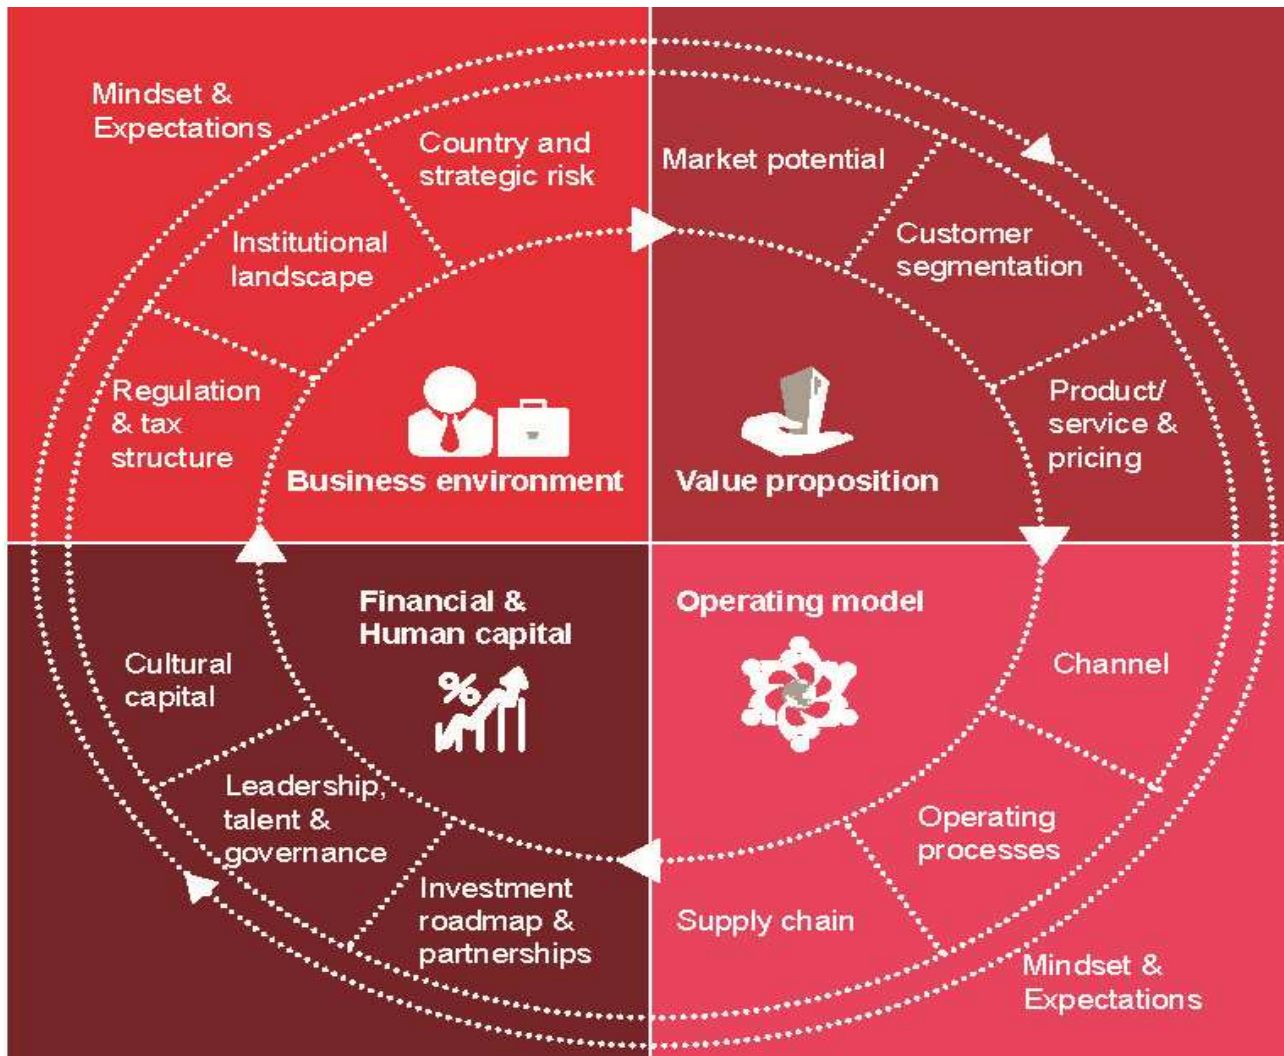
Mindset & Expectations

Country and strategic risk

Institutional landscape

Regulation & tax structure

Business environment

Market potential

Customer segmentation

Product/ service & pricing

Value proposition

Financial & Human capital

Cultural capital

Leadership, talent & governance

Investment roadmap & partnerships

Operating model

Channel

Operating processes

Supply chain

Mindset & Expectations